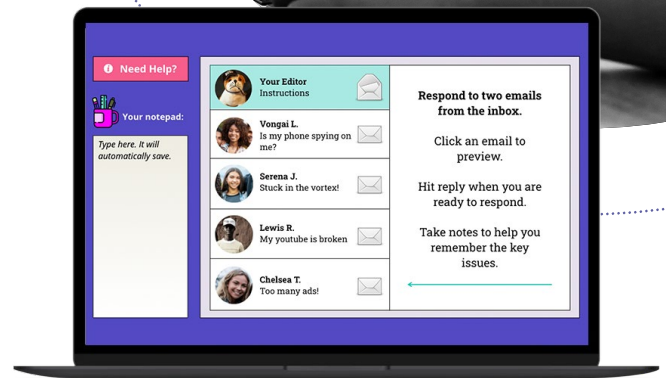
Need Help?

Your notepad:

Type here. It will automatically save.

Your Editor
Instructions

Vongai L.
Is my phone spying on me?

Serena J.
Stuck in the vortex!

Lewis R.
My youtube is broken

Chelsea T.
Too many ads!

Respond to two emails from the inbox.

Click an email to preview.

Hit reply when you are ready to respond.

Take notes to help you remember the key issues.